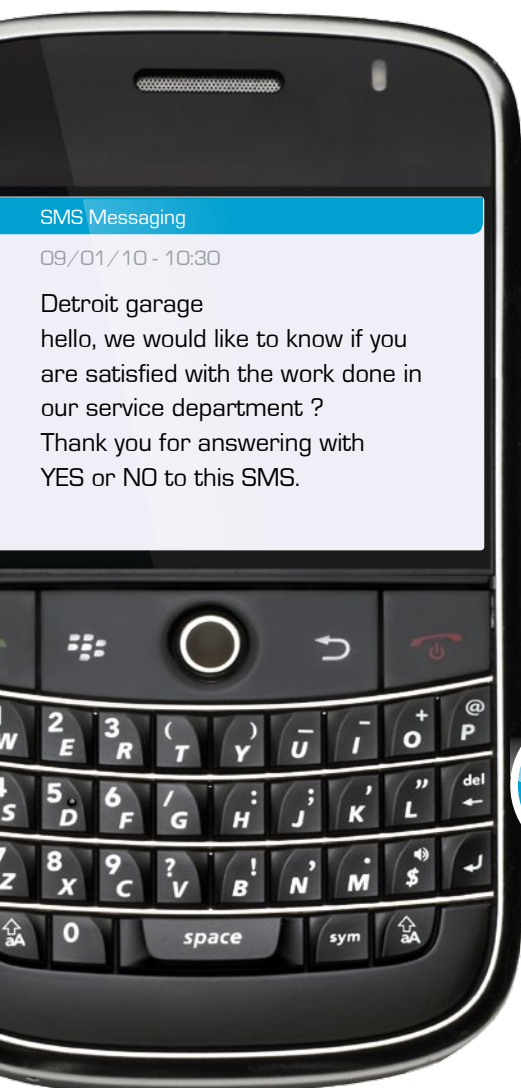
SMS Messaging

09/01/10 - 10:30

Detroit garage
hello, we would like to know if you are satisfied with the work done in our service department ?
Thank you for answering with YES or NO to this SMS.

2 E 3 R ( T ) Y _ U - I + O @ P
W S 5 D 6 F / G : H ; J ' K " L del
Z 8 X 9 C ? V ! B , N . M $
0 space sym